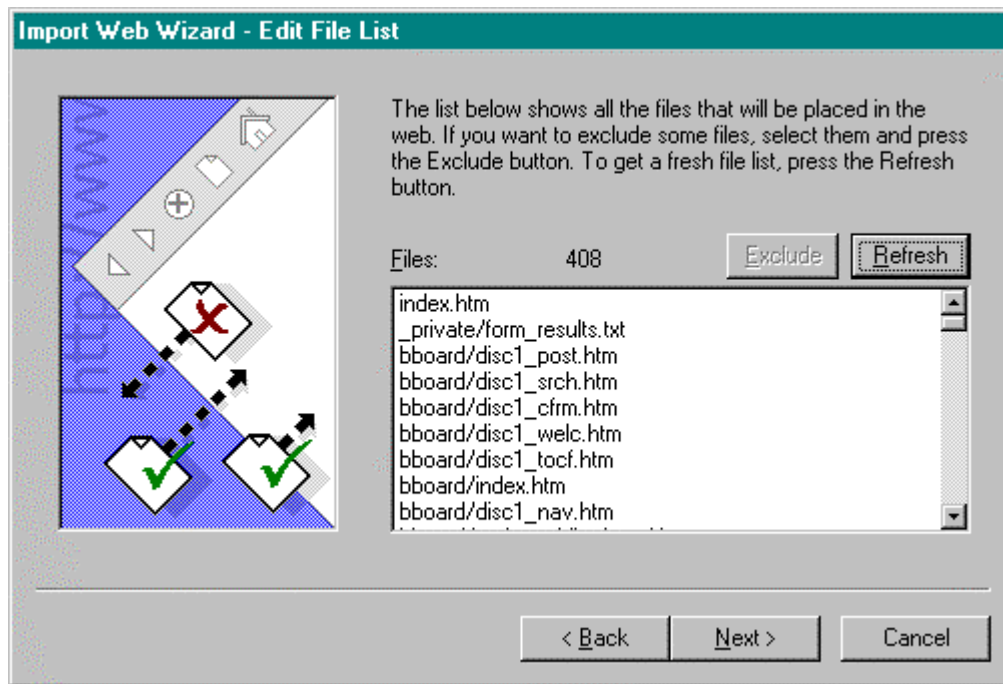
Import Web Wizard - Edit File List

http://www

The list below shows all the files that will be placed in the web. If you want to exclude some files, select them and press the Exclude button. To get a fresh file list, press the Refresh button.

Files: 408

Exclude

Refresh

index.htm
_private/form_results.txt
bboard/disc1_post.htm
bboard/disc1_srch.htm
bboard/disc1_cfrm.htm
bboard/disc1_welc.htm
bboard/disc1_tocf.htm
bboard/index.htm
bboard/disc1_nav.htm
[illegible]

< Back

Next >

Cancel